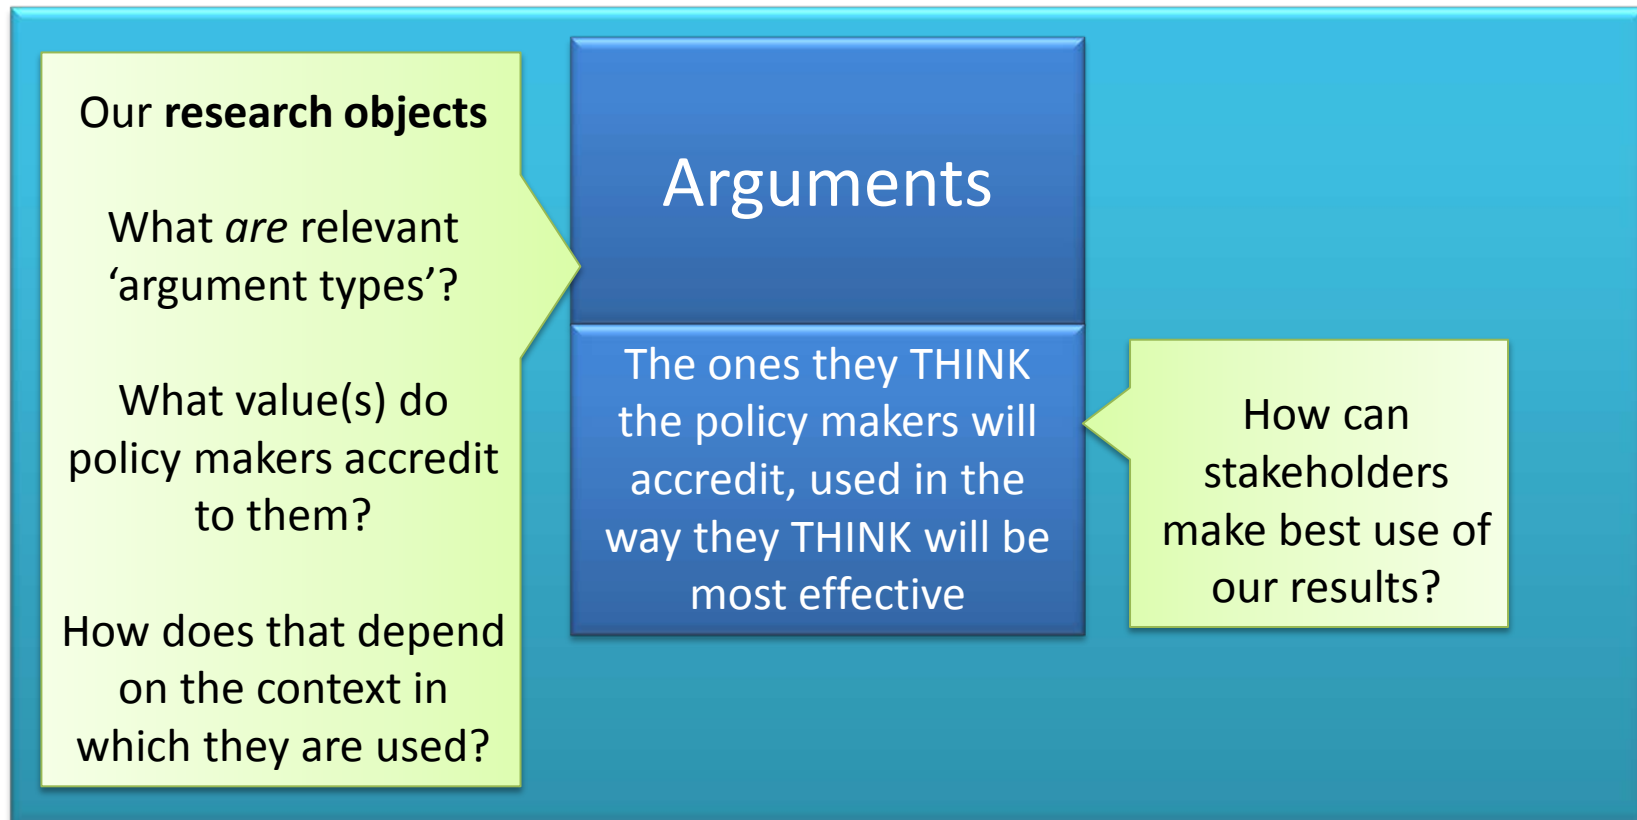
Our **research objects**

What *are* relevant 'argument types'?

What value(s) do policy makers accredit to them?

How does that depend on the context in which they are used?

Arguments

The ones they THINK the policy makers will accredit, used in the way they THINK will be most effective

How can stakeholders make best use of our results?